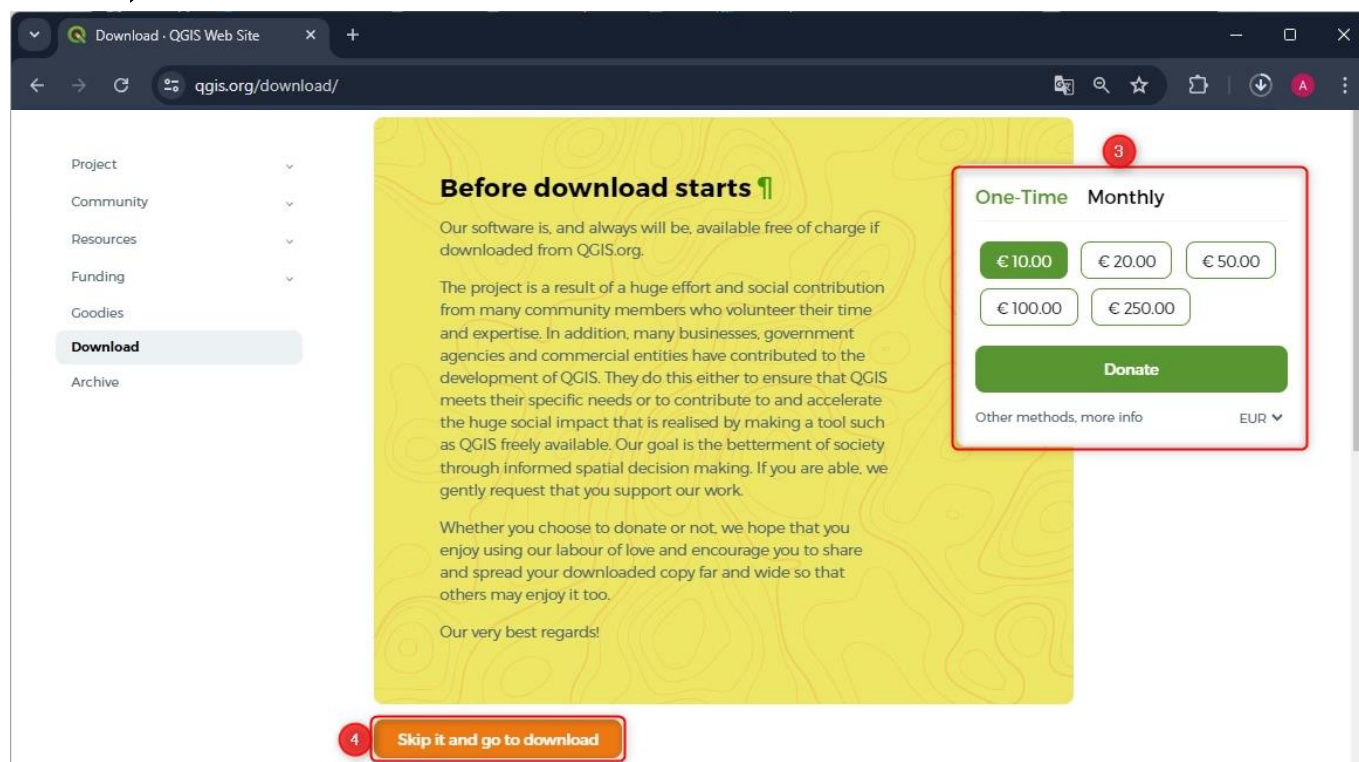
Download - QGIS Web Site

qgis.org/download/

Project
Community
Resources
Funding
Goodies
Download
Archive

Before download starts ¶

Our software is, and always will be, available free of charge if downloaded from QGIS.org.

The project is a result of a huge effort and social contribution from many community members who volunteer their time and expertise. In addition, many businesses, government agencies and commercial entities have contributed to the development of QGIS. They do this either to ensure that QGIS meets their specific needs or to contribute to and accelerate the huge social impact that is realised by making a tool such as QGIS freely available. Our goal is the betterment of society through informed spatial decision making. If you are able, we gently request that you support our work.

Whether you choose to donate or not, we hope that you enjoy using our labour of love and encourage you to share and spread your downloaded copy far and wide so that others may enjoy it too.

Our very best regards!

3

One-Time Monthly

€ 10.00 € 20.00 € 50.00
€ 100.00 € 250.00

Donate

Other methods, more info EUR

4

Skip it and go to download